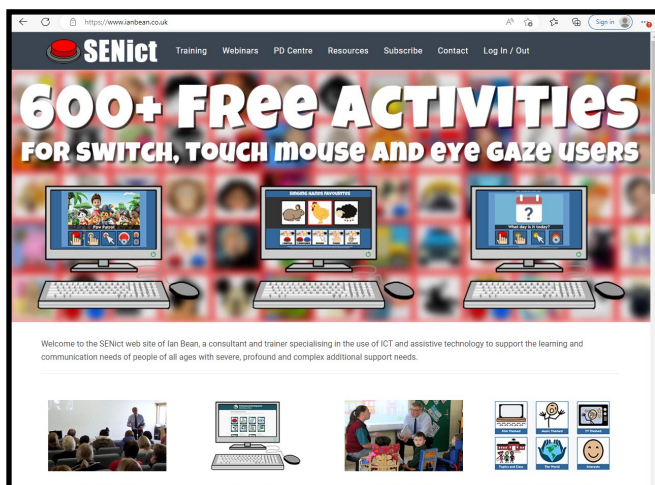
https://www.ianbean.co.uk

Sign in

SENict Training Webinars PD Centre Resources Subscribe Contact Log In / Out

600+ FREE ACTIVITIES
FOR SWITCH, TOUCH MOUSE AND EYE GAZE USERS

Paw Patrol

SINGING GAMES FAVOURITES

What day is it today?

Welcome to the SENict web site of Ian Bean, a consultant and trainer specialising in the use of ICT and assistive technology to support the learning and communication needs of people of all ages with severe, profound and complex additional support needs.